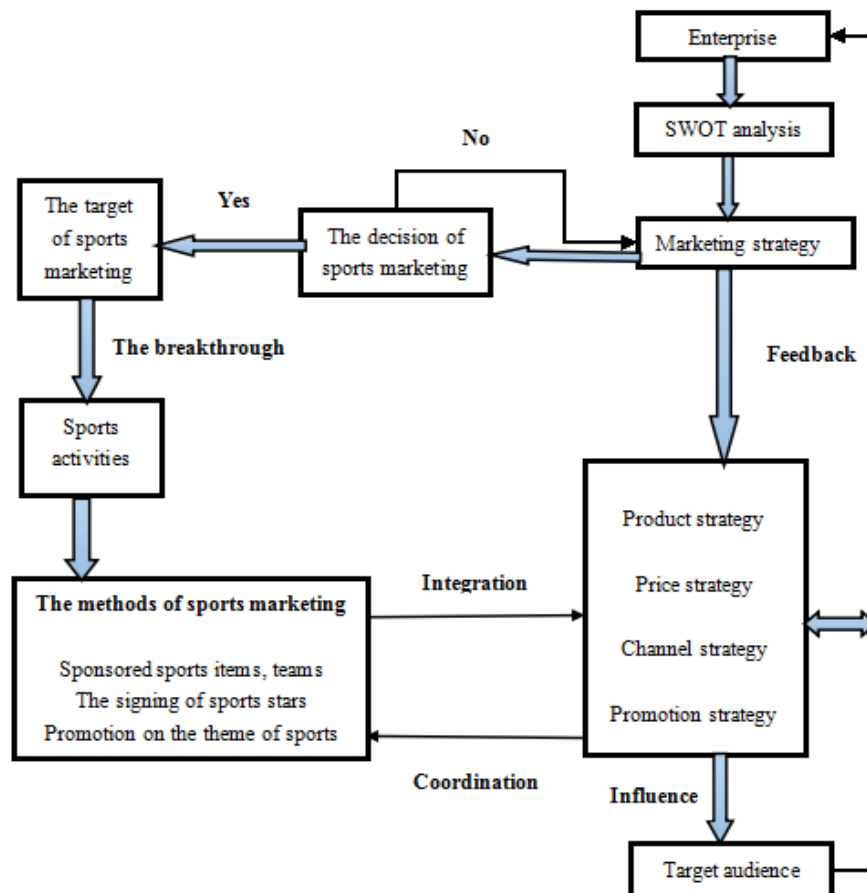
Enterprise

SWOT analysis

No

Yes

The target of sports marketing

The decision of sports marketing

Marketing strategy

The breakthrough

Feedback

Sports activities

Product strategy

Price strategy

Channel strategy

Promotion strategy

Integration

The methods of sports marketing

Sponsored sports items, teams
The signing of sports stars
Promotion on the theme of sports

Coordination

Influence

Target audience